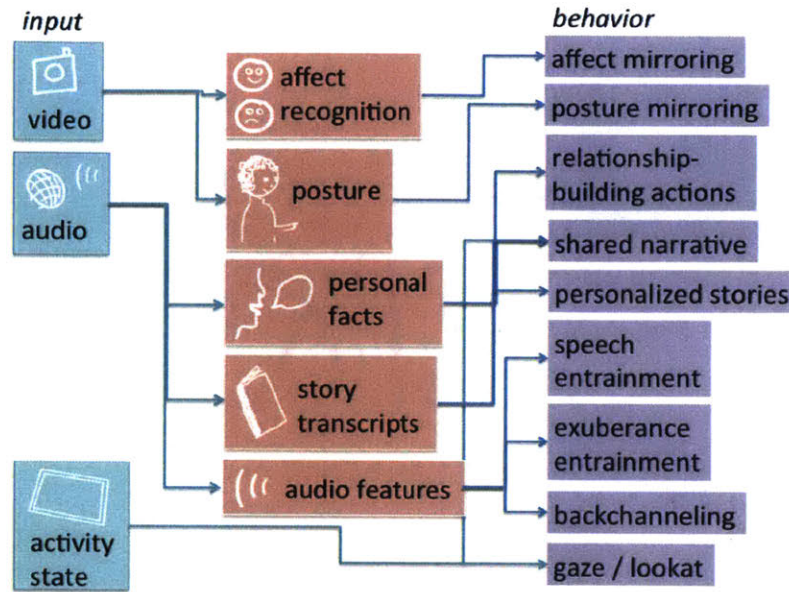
input

video

audio

activity state

affect recognition

posture

personal facts

story transcripts

audio features

behavior

affect mirroring

posture mirroring

relationship-building actions

shared narrative

personalized stories

speech entrainment

exuberance entrainment

backchanneling

gaze / lookat